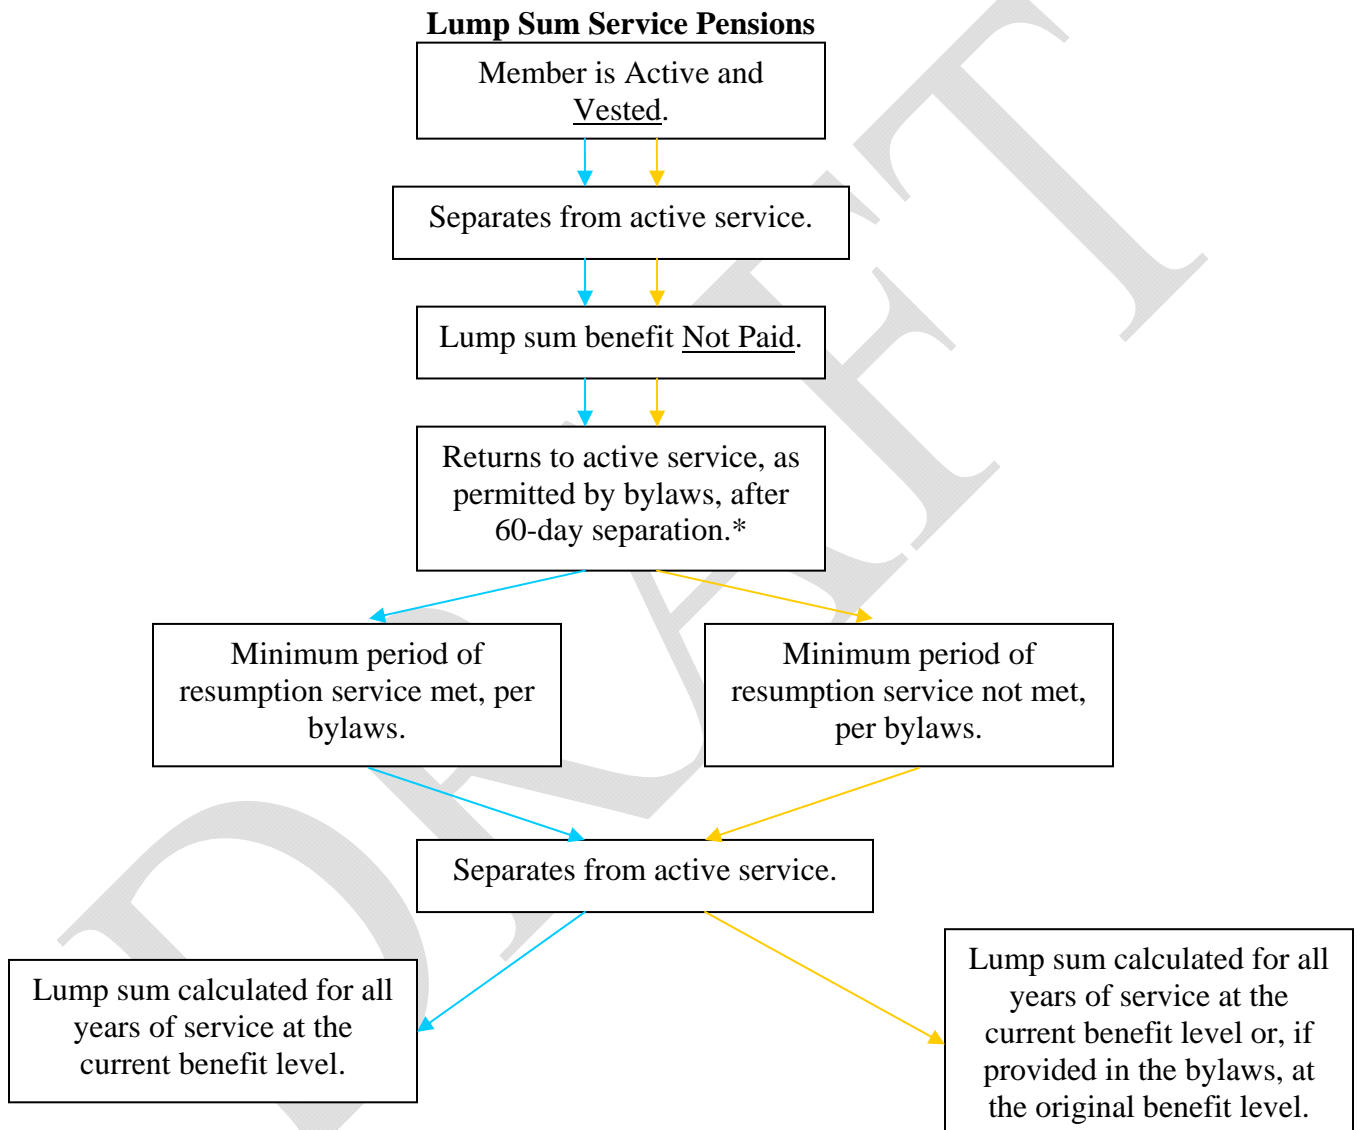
**Lump Sum Service Pensions**

Member is Active and Vested.

Separates from active service.

Lump sum benefit Not Paid.

Returns to active service, as permitted by bylaws, after 60-day separation.*

Minimum period of resumption service met, per bylaws.

Minimum period of resumption service not met, per bylaws.

Separates from active service.

Lump sum calculated for all years of service at the current benefit level.

Lump sum calculated for all years of service at the current benefit level or, if provided in the bylaws, at the original benefit level.

DRAFT